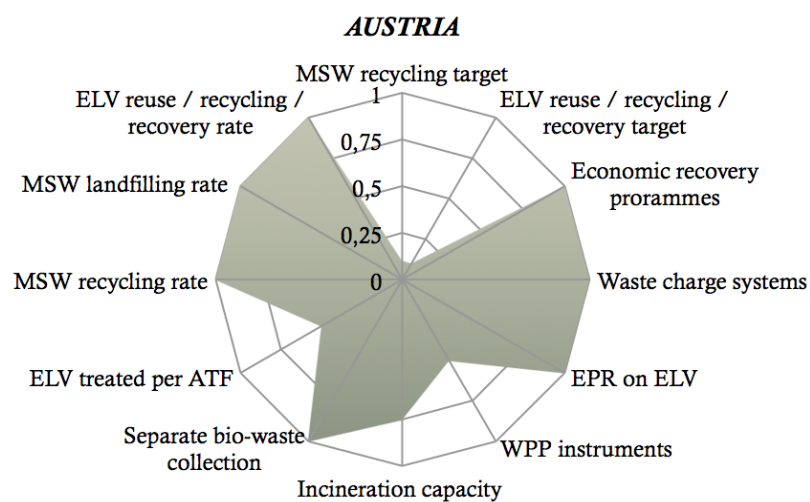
AUSTRIA

MSW recycling target
ELV reuse / recycling / recovery target
Economic recovery prorammes
Waste charge systems
EPR on ELV
WPP instruments
Incineration capacity
Separate bio-waste collection
ELV treated per ATF
MSW recycling rate
MSW landfilling rate
ELV reuse / recycling / recovery rate

1
0,75
0,5
0,25
0